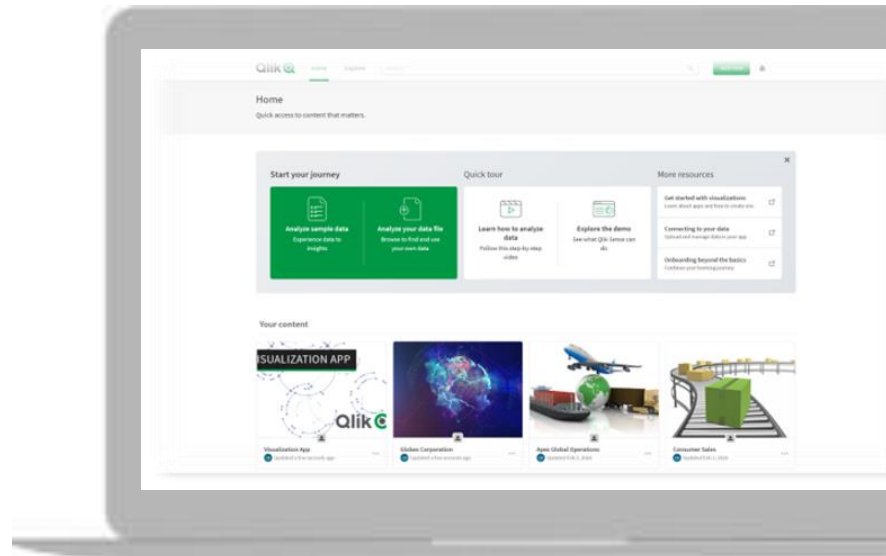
Qlik Home Explore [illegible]

Home

Quick access to content that matters.

Start your journey

Analyze sample data
Experience data to insights

Analyze your data file
Browse to find and use your own data

Quick tour

Learn how to analyze data
Follow this step-by-step video

Explore the demo
See what Qlik Sense can do

More resources

Get started with visualizations
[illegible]

Connecting to your data
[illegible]

Onboarding beyond the basics
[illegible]

Your content

ISUALIZATION APP

Qlik

Visualization App
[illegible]

Globex Corporation
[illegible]

Ayes Global Operations
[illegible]

Consumer Sales
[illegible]